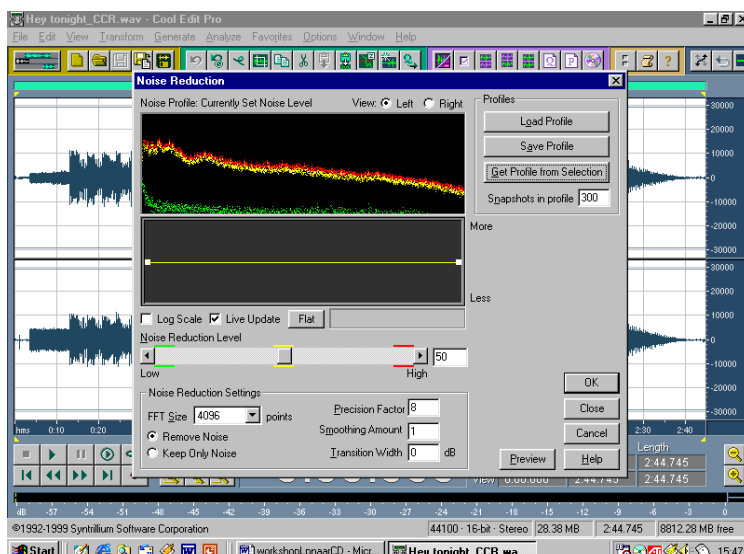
Hey tonight_CCR.wav - Cool Edit Pro

File Edit View Transform Generate Analyze Favorites Options Window Help

Noise Reduction

Noise Profile: Currently Set Noise Level

View: Left Right

Profiles

Load Profile

Save Profile

Get Profile from Selection

Snapshots in profile 300

More

Less

Log Scale Live Update Flat

Noise Reduction Level

50

Low High

Noise Reduction Settings

FFT Size 4096 points

Remove Noise

Keep Only Noise

Precision Factor 8

Smoothing Amount 1

Transition Width 0 dB

OK

Close

Cancel

Preview

Help

30000
20000
10000
0
-10000
-20000
-30000
30000
20000
10000
0
-10000
-20000
-30000

hms 0:10 0:20 2:30 2:40

Length

2:44.745

2:44.745

View 0:00.000 2:44.745

dB -57 -54 -51 -48 -45 -42 -39 -36 -33 -30 -27 -24 -21 -18 -15 -12 -9 -6 -3 0

©1992-1999 Syntrillium Software Corporation 44100 · 16-bit · Stereo 28.38 MB 2:44.745 8812.28 MB free

Start workshopLnpaarCD - Micr... Hey tonight_CCR.wa... 15:47